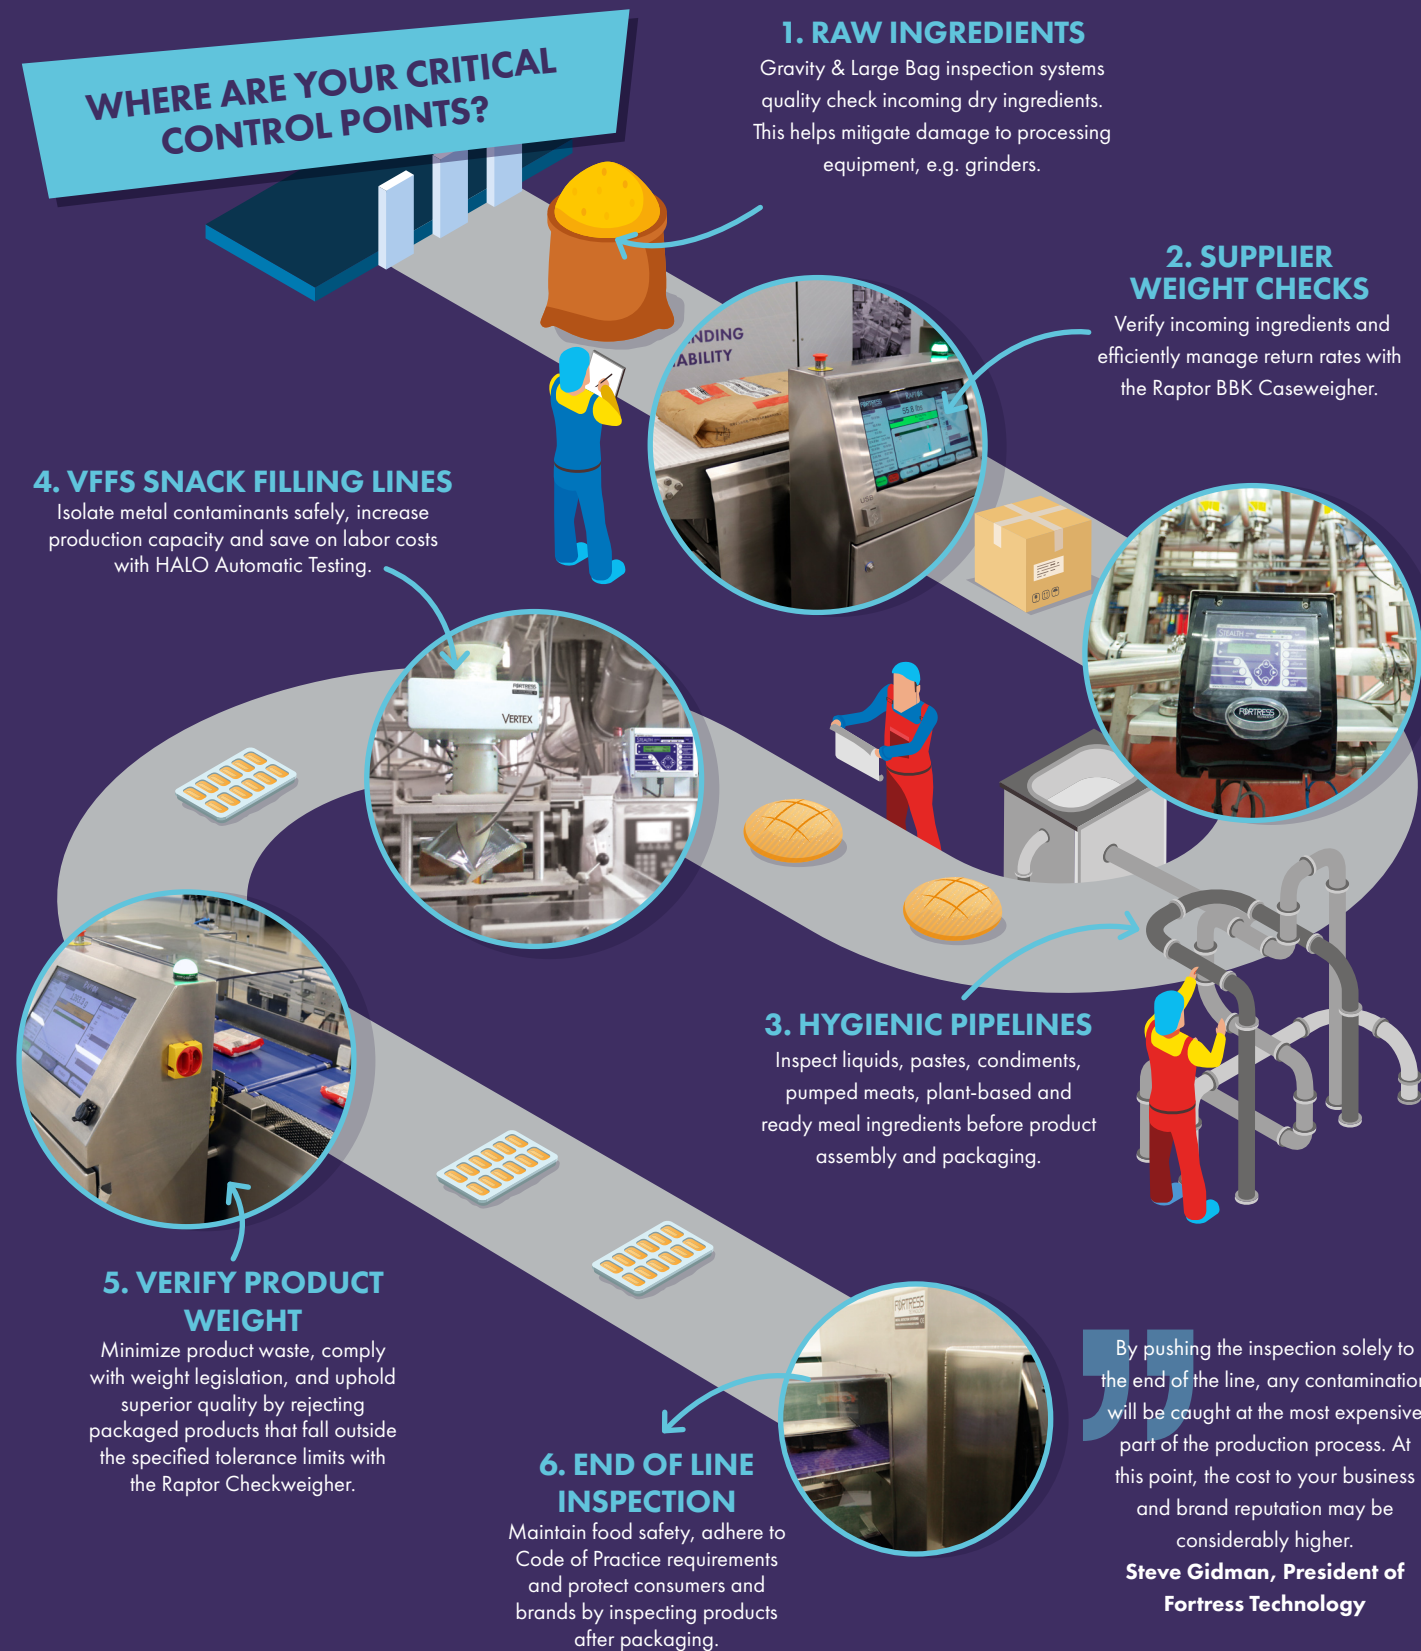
WHERE ARE YOUR CRITICAL CONTROL POINTS?

1. RAW INGREDIENTS
Gravity & Large Bag inspection systems quality check incoming dry ingredients. This helps mitigate damage to processing equipment, e.g. grinders.

2. SUPPLIER WEIGHT CHECKS
Verify incoming ingredients and efficiently manage return rates with the Raptor BBK Caseweigher.

NDING
ABILITY

4. VFFS SNACK FILLING LINES
Isolate metal contaminants safely, increase production capacity and save on labor costs with HALO Automatic Testing.

VERTEX

FORTRESS

3. HYGIENIC PIPELINES
Inspect liquids, pastes, condiments, pumped meats, plant-based and ready meal ingredients before product assembly and packaging.

5. VERIFY PRODUCT WEIGHT
Minimize product waste, comply with weight legislation, and uphold superior quality by rejecting packaged products that fall outside the specified tolerance limits with the Raptor Checkweigher.

FORTRESS

6. END OF LINE INSPECTION
Maintain food safety, adhere to Code of Practice requirements and protect consumers and brands by inspecting products after packaging.

By pushing the inspection solely to the end of the line, any contamination will be caught at the most expensive part of the production process. At this point, the cost to your business and brand reputation may be considerably higher.
Steve Gidman, President of Fortress Technology